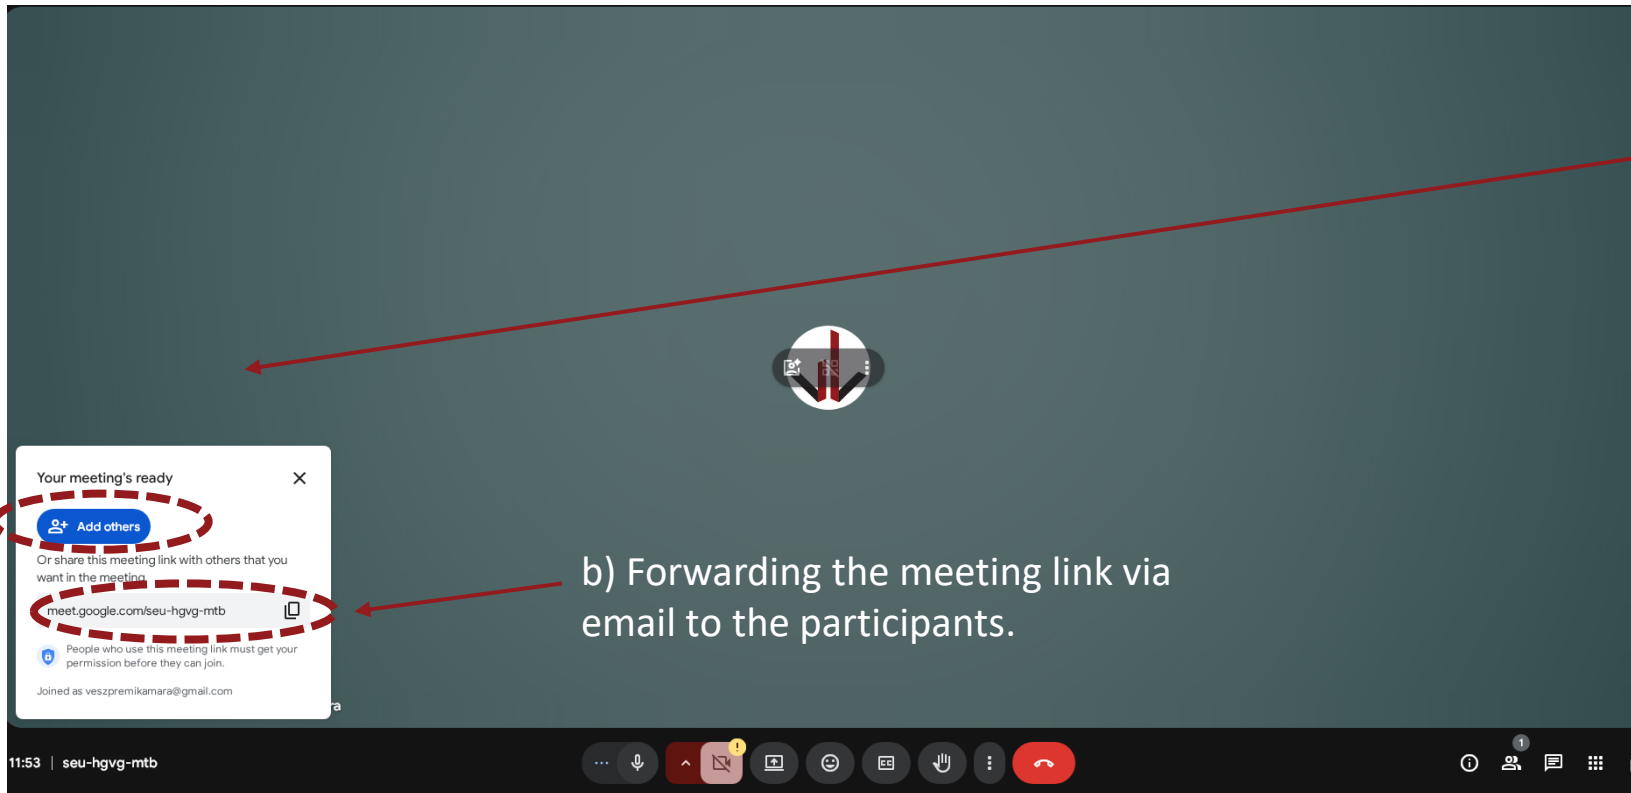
Your meeting's ready

Add others

Or share this meeting link with others that you want in the meeting

meet.google.com/seu-hgvg-mtb

People who use this meeting link must get your permission before they can join.

Joined as veszpremikamara@gmail.com

b) Forwarding the meeting link via email to the participants.

11:53 | seu-hgvg-mtb

1